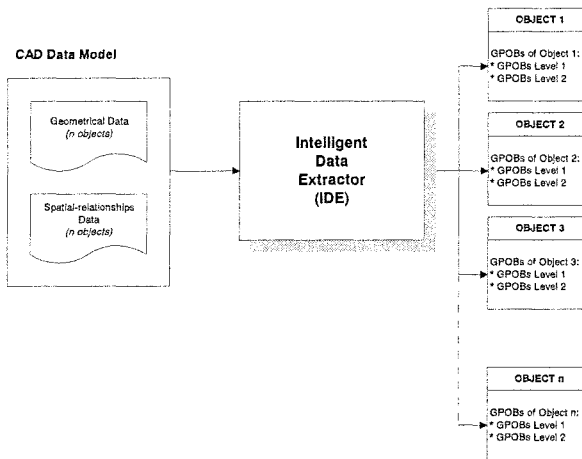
CAD Data Model

Geometrical Data
(n objects)

Spatial-relationships Data
(n objects)

Intelligent Data Extractor (IDE)

OBJECT 1

GPOBs of Object 1:
* GPOBs Level 1
* GPOBs Level 2

OBJECT 2

GPOBs of Object 2:
* GPOBs Level 1
* GPOBs Level 2

OBJECT 3

GPOBs of Object 3:
* GPOBs Level 1
* GPOBs Level 2

OBJECT n

GPOBs of Object n:
* GPOBs Level 1
* GPOBs Level 2